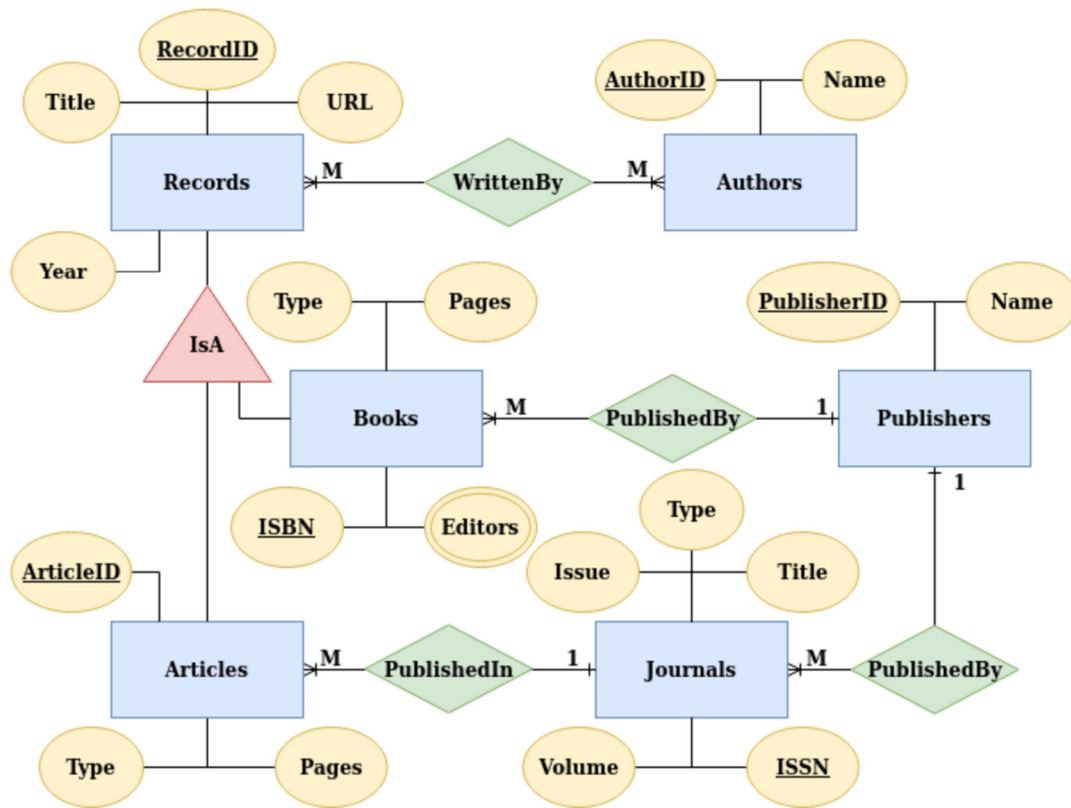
RecordID
Title
URL
Records
M
WrittenBy
M
Authors
AuthorID
Name
Year
Type
Pages
PublisherID
Name
IsA
Books
M
PublishedBy
1
Publishers
1
ISBN
Editors
Type
ArticleID
Issue
Title
Articles
M
PublishedIn
1
Journals
M
PublishedBy
Type
Pages
Volume
ISSN